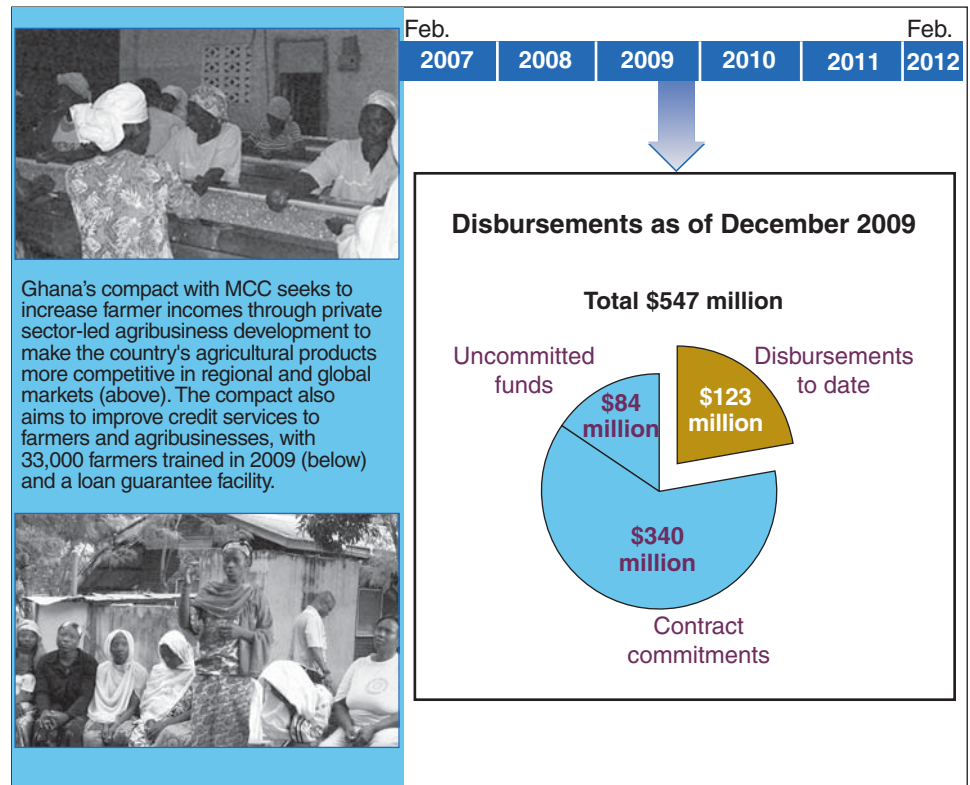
Ghana's compact with MCC seeks to increase farmer incomes through private sector-led agribusiness development to make the country's agricultural products more competitive in regional and global markets (above). The compact also aims to improve credit services to farmers and agribusinesses, with 33,000 farmers trained in 2009 (below) and a loan guarantee facility.

Feb.

Feb.

| 2007 | 2008 | 2009 | 2010 | 2011 | 2012 |
|---|---|---|---|---|---|

Disbursements as of December 2009

Total $547 million

Uncommitted funds

$84 million

Disbursements to date

$123 million

$340 million

Contract commitments